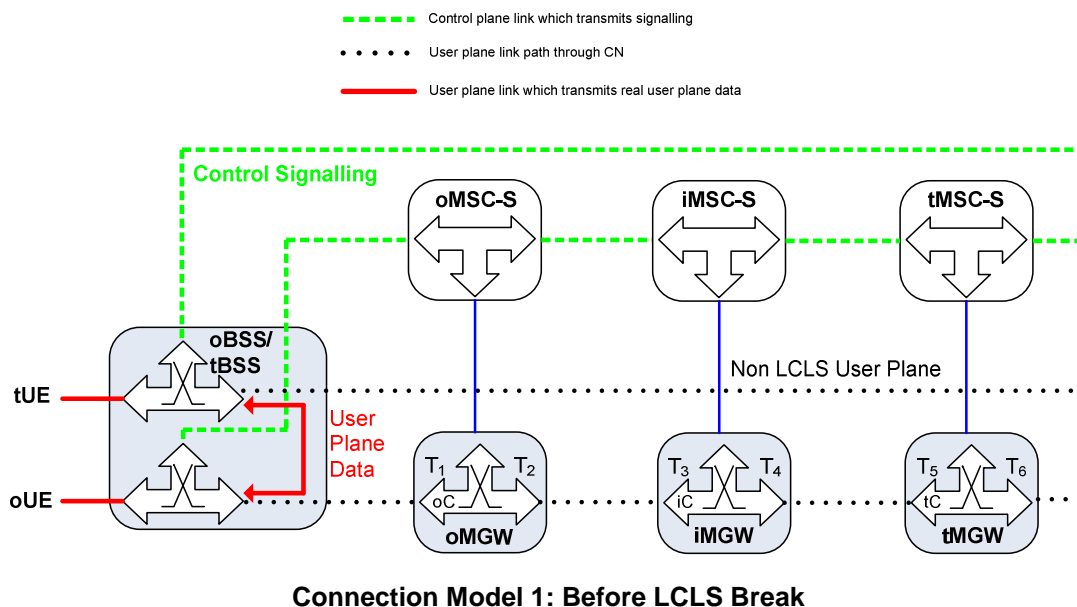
Control plane link which transmits signalling

User plane link path through CN

User plane link which transmits real user plane data

Control Signalling

oMSC-S

iMSC-S

tMSC-S

oBSS/ tBSS

Non LCLS User Plane

tUE

oUE

User Plane Data

$T_1$ $T_2$ oC oMGW

$T_3$ $T_4$ iC iMGW

$T_5$ $T_6$ tC tMGW

Connection Model 1: Before LCLS Break